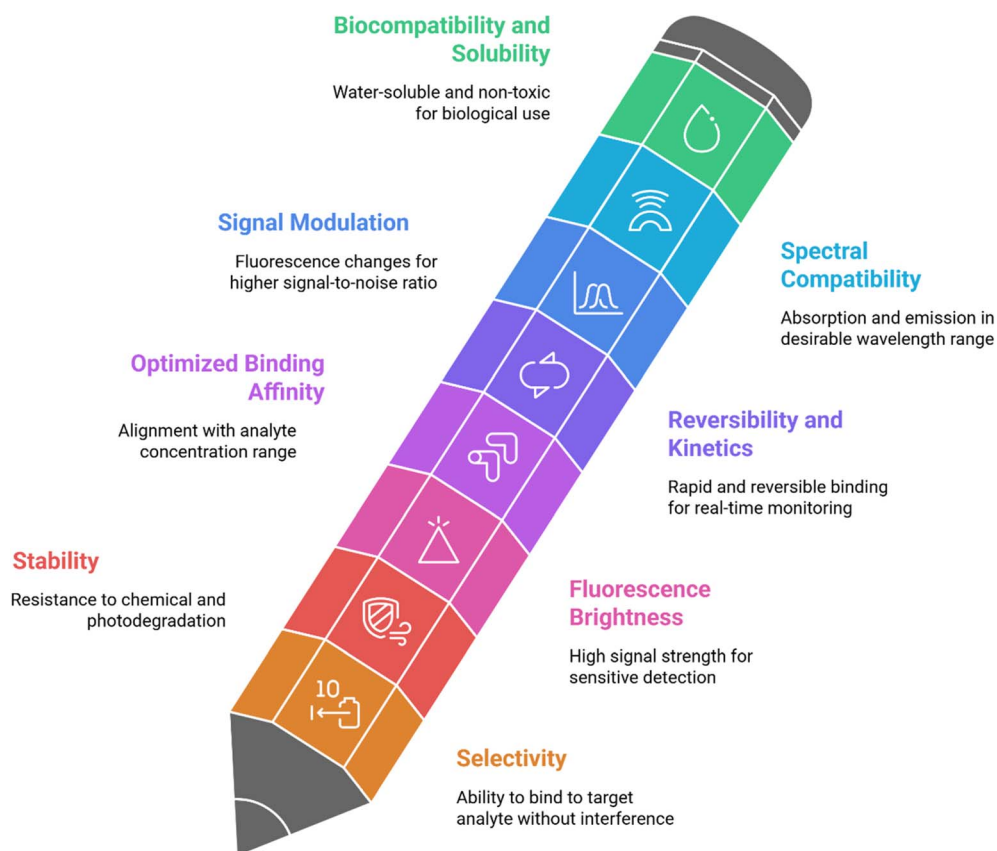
Biocompatibility and Solubility

Water-soluble and non-toxic for biological use

Signal Modulation

Fluorescence changes for higher signal-to-noise ratio

Spectral Compatibility

Absorption and emission in desirable wavelength range

Optimized Binding Affinity

Alignment with analyte concentration range

Reversibility and Kinetics

Rapid and reversible binding for real-time monitoring

Stability

Resistance to chemical and photodegradation

Fluorescence Brightness

High signal strength for sensitive detection

10

Selectivity

Ability to bind to target analyte without interference